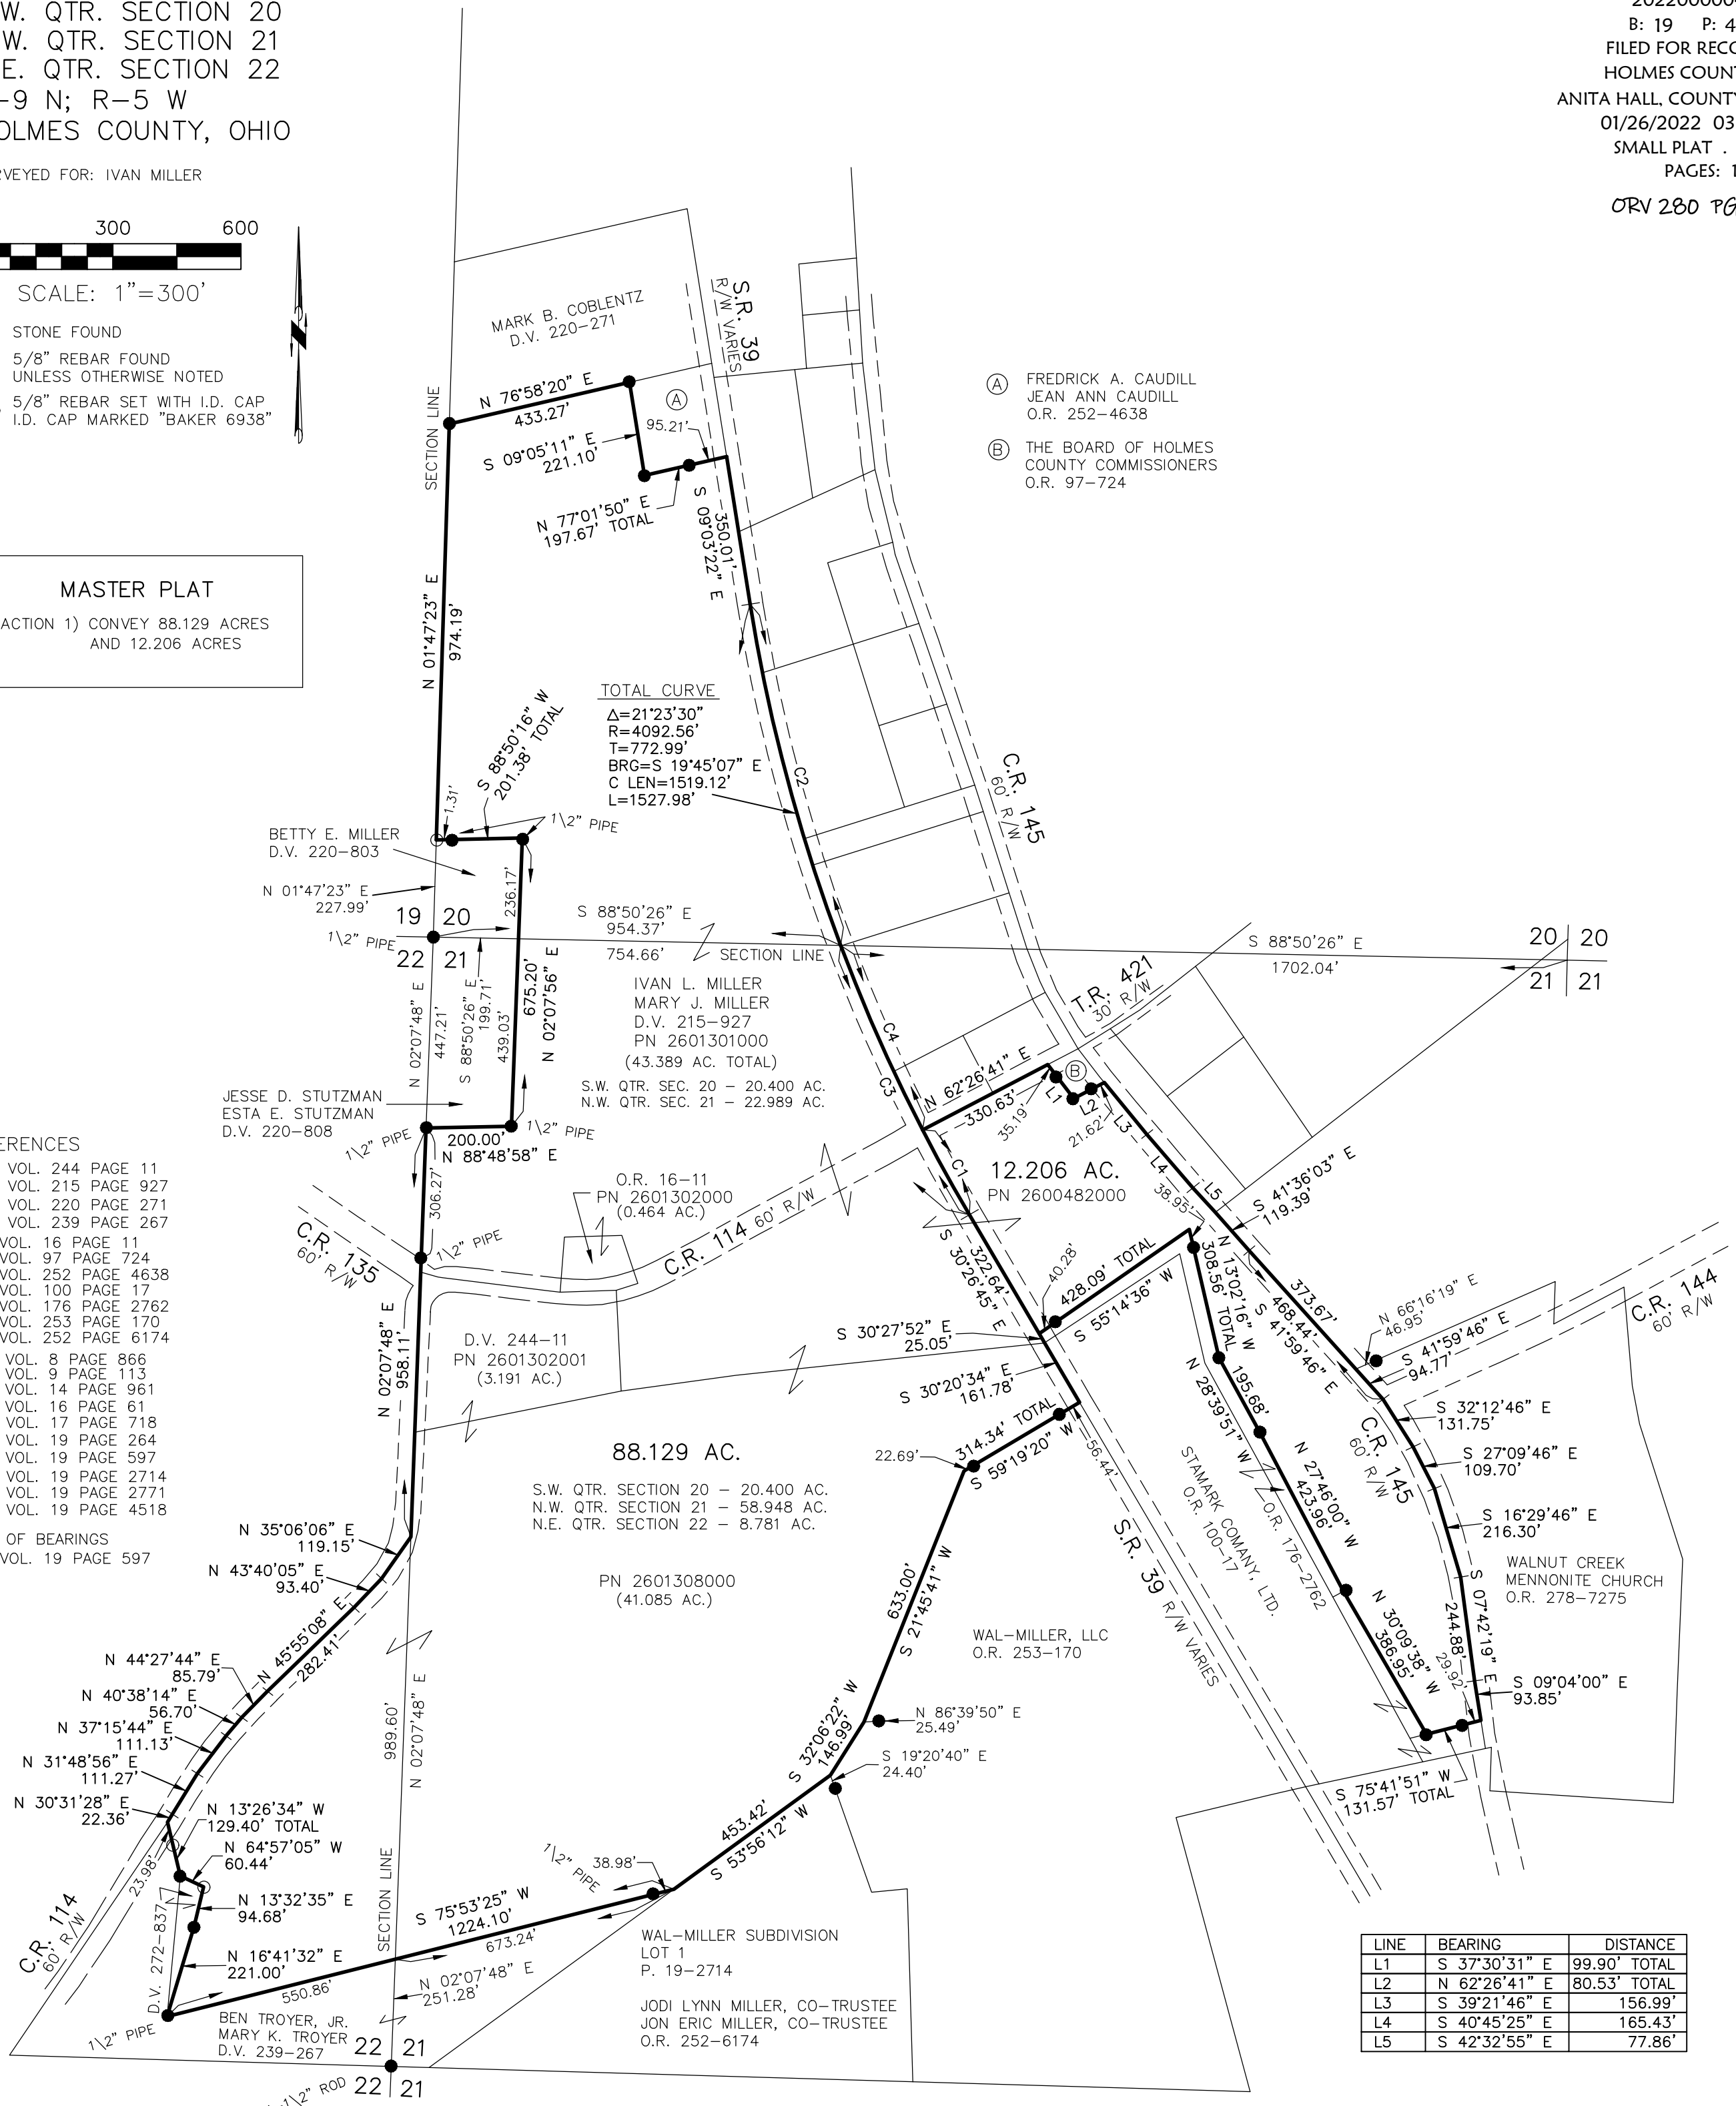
W. QTR. SECTION 20
W. QTR. SECTION 21
E. QTR. SECTION 22
-9 N; R-5 W
OLMES COUNTY, OHIO

RVEYED FOR: IVAN MILLER

300 600
SCALE: 1"=300'

STONE FOUND
5/8" REBAR FOUND UNLESS OTHERWISE NOTED
5/8" REBAR SET WITH I.D. CAP I.D. CAP MARKED "BAKER 6938"

2022000
B: 19 P: 4
FILED FOR REC
HOLMES COUN
ANITA HALL, COUNT
01/26/2022 03
SMALL PLAT .
PAGES: 1

ORV 280 PG

MASTER PLAT
ACTION 1) CONVEY 88.129 ACRES AND 12.206 ACRES

ERENCES
VOL. 244 PAGE 11
VOL. 215 PAGE 927
VOL. 220 PAGE 271
VOL. 239 PAGE 267
VOL. 16 PAGE 11
VOL. 97 PAGE 724
VOL. 252 PAGE 4638
VOL. 100 PAGE 17
VOL. 176 PAGE 2762
VOL. 253 PAGE 170
VOL. 252 PAGE 6174
VOL. 8 PAGE 866
VOL. 9 PAGE 113
VOL. 14 PAGE 961
VOL. 16 PAGE 61
VOL. 17 PAGE 718
VOL. 19 PAGE 264
VOL. 19 PAGE 597
VOL. 19 PAGE 2714
VOL. 19 PAGE 2771
VOL. 19 PAGE 4518

OF BEARINGS
VOL. 19 PAGE 597

MARK B. COBLENTZ
D.V. 220-271

S.R. 39
R/W VARIES

Ⓐ FREDRICK A. CAUDILL
JEAN ANN CAUDILL
O.R. 252-4638

Ⓑ THE BOARD OF HOLMES COUNTY COMMISSIONERS
O.R. 97-724

SECTION LINE
N 76°58'20" E
433.27'
S 09°05'11" E
221.10'
95.21'
N 77°01'50" E
197.67' TOTAL
S 09°03'22" E
350.01'
N 01°47'23" E
974.19'

TOTAL CURVE
Δ=21°23'30"
R=4092.56'
T=772.99'
BRG=S 19°45'07" E
C LEN=1519.12'
L=1527.98'

C.R. 145
60' R/W

S 88°50'16" W
201.38' TOTAL
1.31'
1\2" PIPE
BETTY E. MILLER
D.V. 220-803
N 01°47'23" E
227.99'
236.17'
19 20
1\2" PIPE
22 21
S 88°50'26" E
954.37'
754.66'
SECTION LINE
S 88°50'26" E
1702.04'
20 20
21 21
T.R. 421
30' R/W

N 02°07'48" E
447.21'
S 88°50'26" E
199.71'
439.03'
675.20'
N 02°07'56" E
IVAN L. MILLER
MARY J. MILLER
D.V. 215-927
PN 2601301000
(43.389 AC. TOTAL)
S.W. QTR. SEC. 20 - 20.400 AC.
N.W. QTR. SEC. 21 - 22.989 AC.

C2
C4
C3
C1
N 62°26'41" E
330.63'
35.19'
L1
L2
21.62'
L3
L4
L5
38.95'
12.206 AC.
PN 2600482000
S 41°36'03" E
119.39'

JESSE D. STUTZMAN
ESTA E. STUTZMAN
D.V. 220-808
1\2" PIPE
200.00'
N 88°48'58" E
1\2" PIPE
306.27'
O.R. 16-11
PN 2601302000
(0.464 AC.)
C.R. 114 60' R/W
C.R. 135
60' R/W
1\2" PIPE

S 30°26'45" E
322.64'
40.28'
428.09' TOTAL
S 55°14'36" W
N 13°02'16" W
308.56' TOTAL
S 41°59'46" E
468.44'
373.67'
N 66°16'19" E
46.95'
S 41°59'46" E
94.77'
C.R. 144
60' R/W

N 02°07'48" E
958.11'
D.V. 244-11
PN 2601302001
(3.191 AC.)
S 30°27'52" E
25.05'
S 30°20'34" E
161.78'
314.34' TOTAL
22.69'
S 59°19'20" W
56.44'
195.68'
N 28°39'51" W
STAMARK COMANY, LTD.
O.R. 100-17
O.R. 176-2762
N 27°46'00" W
423.96'
C.R. 145
60' R/W
S 32°12'46" E
131.75'
S 27°09'46" E
109.70'
S 16°29'46" E
216.30'
WALNUT CREEK MENNONITE CHURCH
O.R. 278-7275

88.129 AC.
S.W. QTR. SECTION 20 - 20.400 AC.
N.W. QTR. SECTION 21 - 58.948 AC.
N.E. QTR. SECTION 22 - 8.781 AC.

PN 2601308000
(41.085 AC.)

N 35°06'06" E
119.15'
N 43°40'05" E
93.40'
N 45°55'08" E
282.41'
N 44°27'44" E
85.79'
N 40°38'14" E
56.70'
N 37°15'44" E
111.13'
N 31°48'56" E
111.27'
N 30°31'28" E
22.36'
N 13°26'34" W
129.40' TOTAL
N 64°57'05" W
60.44'
N 13°32'35" E
94.68'
N 16°41'32" E
221.00'
23.98'
D.V. 272-837
C.R. 114
60' R/W
1\2" PIPE

S 21°45'41" W
633.00'
WAL-MILLER, LLC
O.R. 253-170
S.R. 39 R/W VARIES
N 30°09'38" W
386.95'
S 07°42'19" E
244.88'
29.92'
S 09°04'00" E
93.85'
N 86°39'50" E
25.49'
S 32°06'22" W
146.99'
S 19°20'40" E
24.40'
S 75°41'51" W
131.57' TOTAL
453.42'
S 53°56'12" W

989.60'
N 02°07'48" E
SECTION LINE
1\2" PIPE
38.98'
S 75°53'25" W
1224.10'
673.24'
550.86'
N 02°07'48" E
251.28'
WAL-MILLER SUBDIVISION
LOT 1
P. 19-2714

JODI LYNN MILLER, CO-TRUSTEE
JON ERIC MILLER, CO-TRUSTEE
O.R. 252-6174

BEN TROYER, JR.
MARY K. TROYER
D.V. 239-267
22 21
1\2" ROD 22 21

| LINE | BEARING | DISTANCE |
|---|---|---|
| L1 | S 37°30'31" E | 99.90' TOTAL |
| L2 | N 62°26'41" E | 80.53' TOTAL |
| L3 | S 39°21'46" E | 156.99' |
| L4 | S 40°45'25" E | 165.43' |
| L5 | S 42°32'55" E | 77.86' |